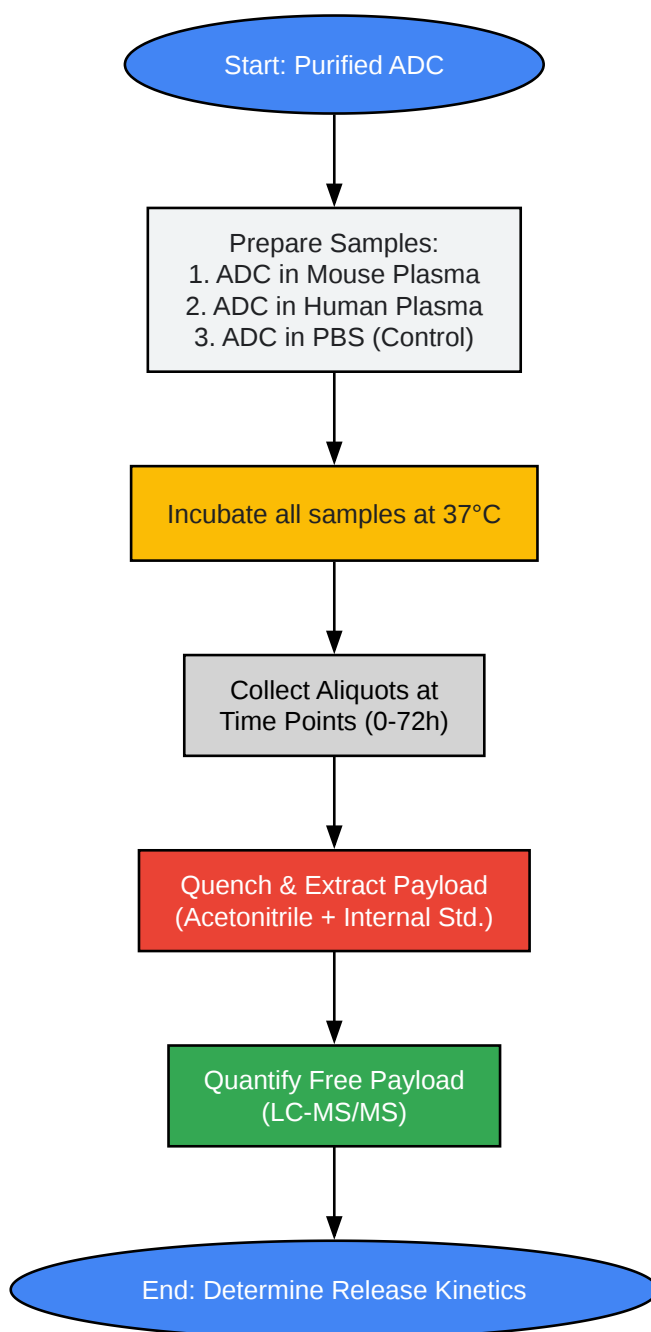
Start: Purified ADC

Prepare Samples:
1. ADC in Mouse Plasma
2. ADC in Human Plasma
3. ADC in PBS (Control)

Incubate all samples at 37°C

Collect Aliquots at
Time Points (0-72h)

Quench & Extract Payload
(Acetonitrile + Internal Std.)

Quantify Free Payload
(LC-MS/MS)

End: Determine Release Kinetics